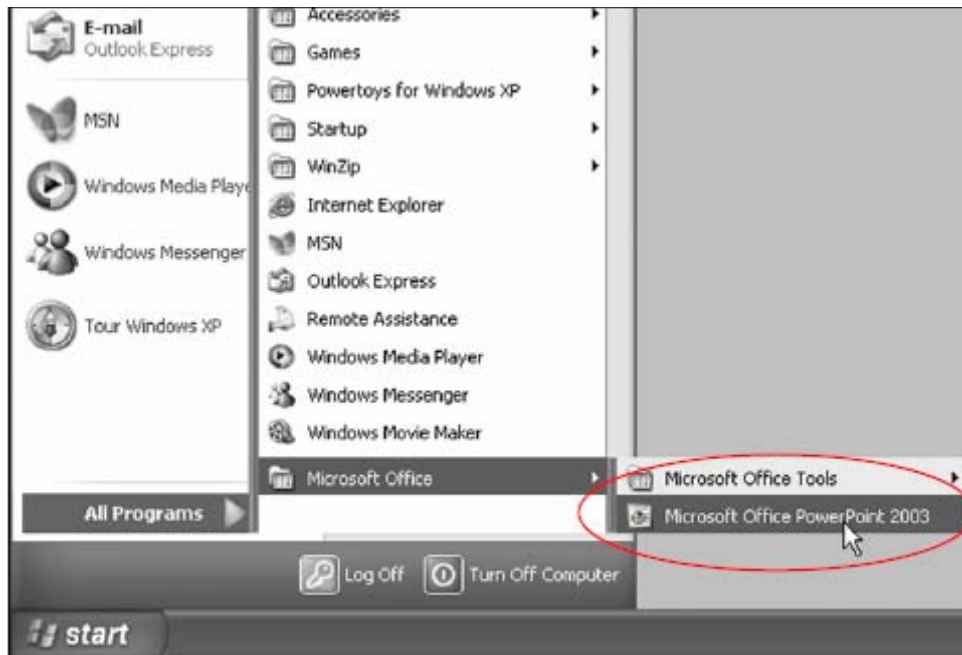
E-mail
Outlook Express

MSN

Windows Media Playe

Windows Messenger

Tour Windows XP

All Programs

Accessories
Games
Powertoys for Windows XP
Startup
WinZip
Internet Explorer
MSN
Outlook Express
Remote Assistance
Windows Media Player
Windows Messenger
Windows Movie Maker
Microsoft Office

Microsoft Office Tools
Microsoft Office PowerPoint 2003

Log Off
Turn Off Computer

start